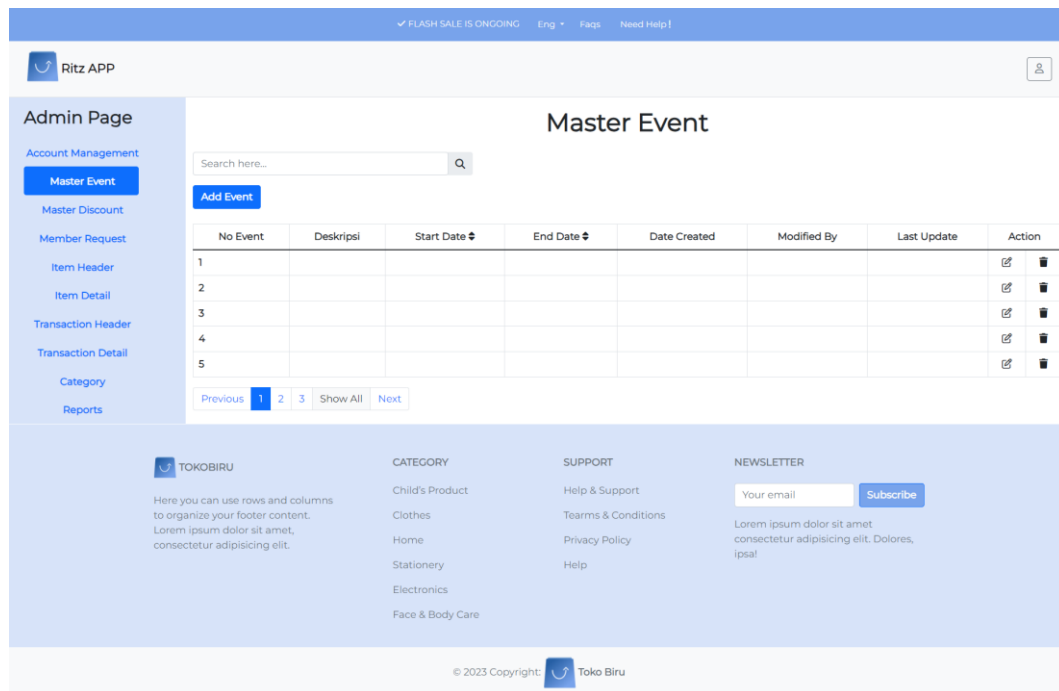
✔ FLASH SALE IS ONGOING Eng ▾ Faqs Need Help!

Ritz APP

Admin Page

Account Management
Master Event
Master Discount
Member Request
Item Header
Item Detail
Transaction Header
Transaction Detail
Category
Reports

Master Event

Search here...

Add Event

| No Event | Deskripsi | Start Date | End Date | Date Created | Modified By | Last Update | Action |
|---|---|---|---|---|---|---|---|
| 1 | | | | | | | |
| 2 | | | | | | | |
| 3 | | | | | | | |
| 4 | | | | | | | |
| 5 | | | | | | | |

Previous 1 2 3 Show All Next

TOKOBIRU

Here you can use rows and columns to organize your footer content. Lorem ipsum dolor sit amet, consectetur adipisicing elit.

CATEGORY

Child's Product
Clothes
Home
Stationery
Electronics
Face & Body Care

SUPPORT

Help & Support
Tearms & Conditions
Privacy Policy
Help

NEWSLETTER

Your email Subscribe

Lorem ipsum dolor sit amet consectetur adipisicing elit. Dolores, ipsa!

© 2023 Copyright: Toko Biru